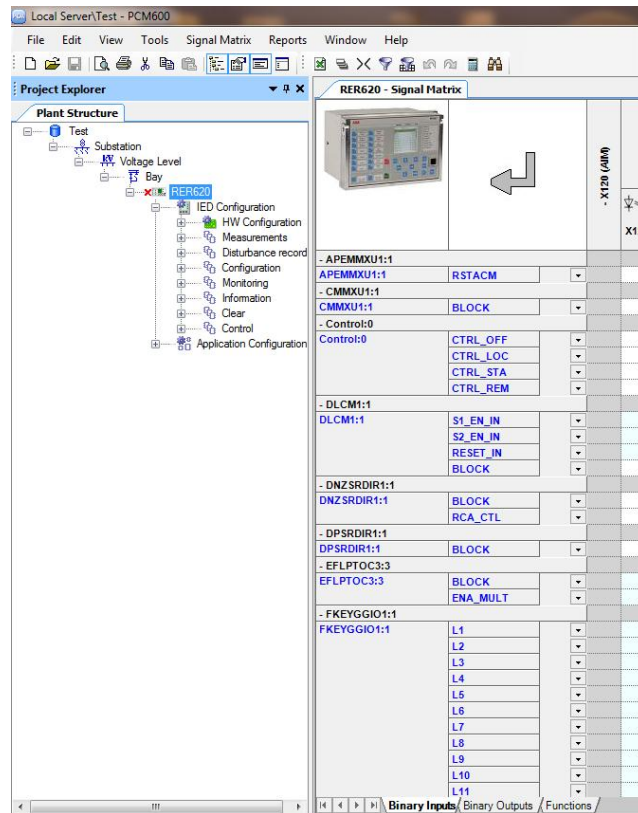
Local Server\Test - PCM600

File Edit View Tools Signal Matrix Reports Window Help

Project Explorer

Plant Structure

Test
Substation
Voltage Level
Bay
RER620
IED Configuration
HW Configuration
Measurements
Disturbance record
Configuration
Monitoring
Information
Clear
Control
Application Configuration

RER620 - Signal Matrix

- X120 (AIM)

X1

- APEMMXU1:1
APEMMXU1:1 RSTACM
- CMMXU1:1
CMMXU1:1 BLOCK
- Control:0
Control:0 CTRL_OFF
CTRL_LOC
CTRL_STA
CTRL_REM
- DLCM1:1
DLCM1:1 S1_EN_IN
S2_EN_IN
RESET_IN
BLOCK
- DNZSRDIR1:1
DNZSRDIR1:1 BLOCK
RCA_CTL
- DPSRDIR1:1
DPSRDIR1:1 BLOCK
- EFLPTOC3:3
EFLPTOC3:3 BLOCK
ENA_MULT
- FKEYGGIO1:1
FKEYGGIO1:1 L1
L2
L3
L4
L5
L6
L7
L8
L9
L10
L11

Binary Inputs Binary Outputs Functions